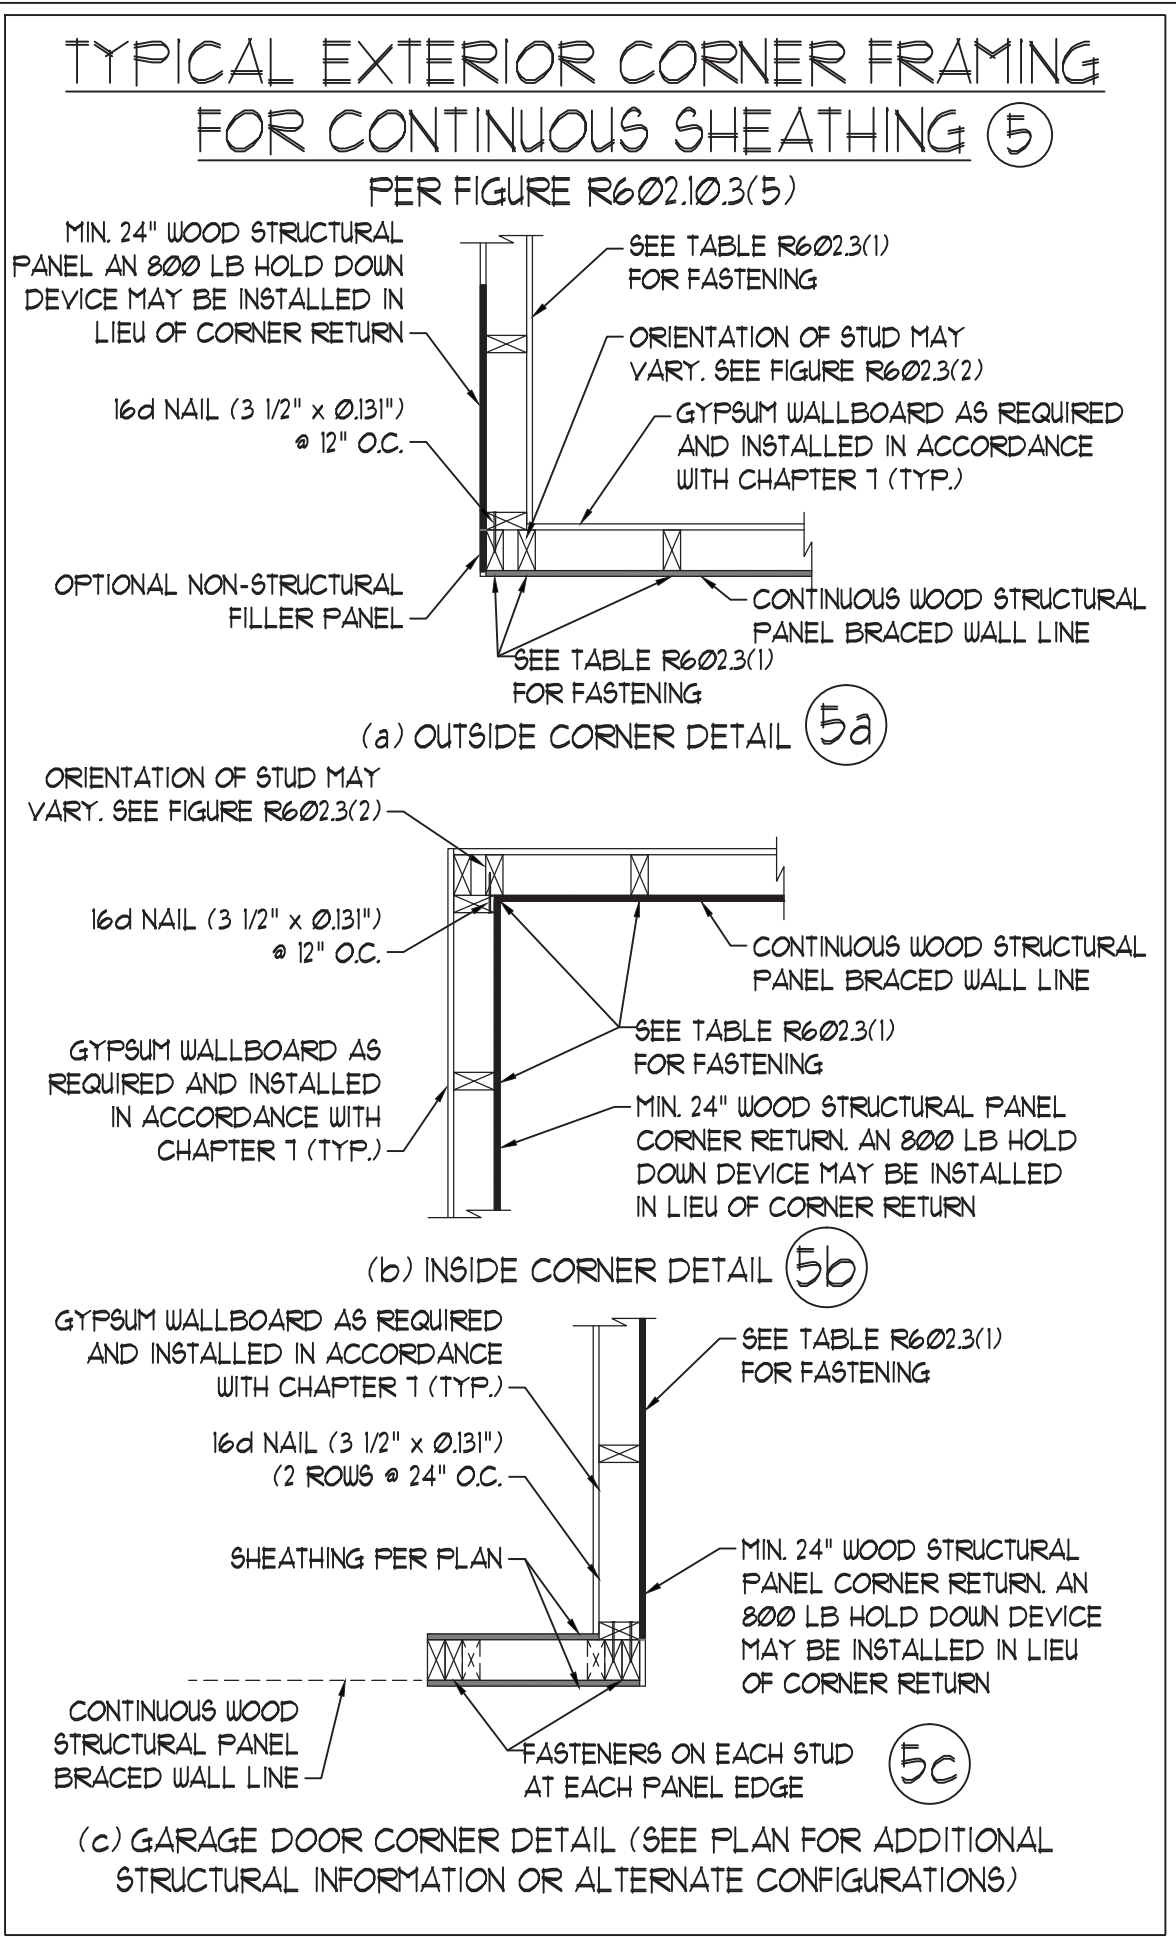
TYPICAL EXTERIOR CORNER FRAMING FOR CONTINUOUS SHEATHING (5)

PER FIGURE R602.10.3(5)

MIN. 24" WOOD STRUCTURAL PANEL AN 800 LB HOLD DOWN DEVICE MAY BE INSTALLED IN LIEU OF CORNER RETURN

SEE TABLE R602.3(1) FOR FASTENING

ORIENTATION OF STUD MAY VARY. SEE FIGURE R602.3(2)

16d NAIL (3 1/2" x 0.131") @ 12" O.C.

GYPSUM WALLBOARD AS REQUIRED AND INSTALLED IN ACCORDANCE WITH CHAPTER 7 (TYP.)

OPTIONAL NON-STRUCTURAL FILLER PANEL

CONTINUOUS WOOD STRUCTURAL PANEL BRACED WALL LINE

SEE TABLE R602.3(1) FOR FASTENING

(a) OUTSIDE CORNER DETAIL (5a)

ORIENTATION OF STUD MAY VARY. SEE FIGURE R602.3(2)

16d NAIL (3 1/2" x 0.131") @ 12" O.C.

CONTINUOUS WOOD STRUCTURAL PANEL BRACED WALL LINE

SEE TABLE R602.3(1) FOR FASTENING

GYPSUM WALLBOARD AS REQUIRED AND INSTALLED IN ACCORDANCE WITH CHAPTER 7 (TYP.)

MIN. 24" WOOD STRUCTURAL PANEL CORNER RETURN. AN 800 LB HOLD DOWN DEVICE MAY BE INSTALLED IN LIEU OF CORNER RETURN

(b) INSIDE CORNER DETAIL (5b)

GYPSUM WALLBOARD AS REQUIRED AND INSTALLED IN ACCORDANCE WITH CHAPTER 7 (TYP.)

SEE TABLE R602.3(1) FOR FASTENING

16d NAIL (3 1/2" x 0.131") (2 ROWS @ 24" O.C.

SHEATHING PER PLAN

MIN. 24" WOOD STRUCTURAL PANEL CORNER RETURN. AN 800 LB HOLD DOWN DEVICE MAY BE INSTALLED IN LIEU OF CORNER RETURN

CONTINUOUS WOOD STRUCTURAL PANEL BRACED WALL LINE

FASTENERS ON EACH STUD AT EACH PANEL EDGE

(5c)

(c) GARAGE DOOR CORNER DETAIL (SEE PLAN FOR ADDITIONAL STRUCTURAL INFORMATION OR ALTERNATE CONFIGURATIONS)